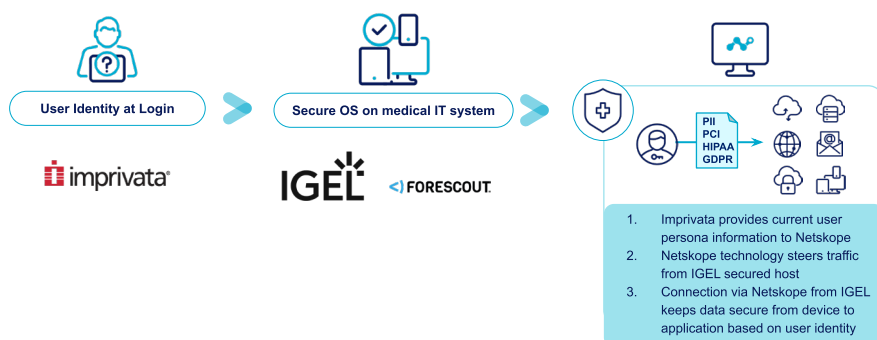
User Identity at Login

imprivata

Secure OS on medical IT system

IGEL

FORESCOUT

PII
PCI
HIPAA
GDPR

1. Imprivata provides current user persona information to Netskope
2. Netskope technology steers traffic from IGEL secured host
3. Connection via Netskope from IGEL keeps data secure from device to application based on user identity